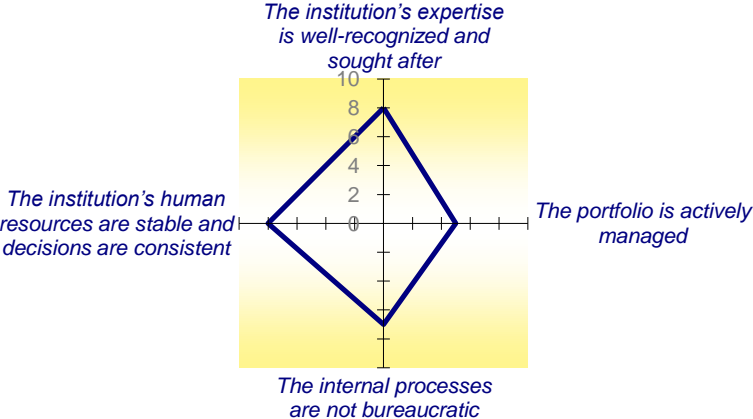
The institution's expertise is well-recognized and sought after

10
8
6
4
2
0

The institution's human resources are stable and decisions are consistent

The portfolio is actively managed

The internal processes are not bureaucratic